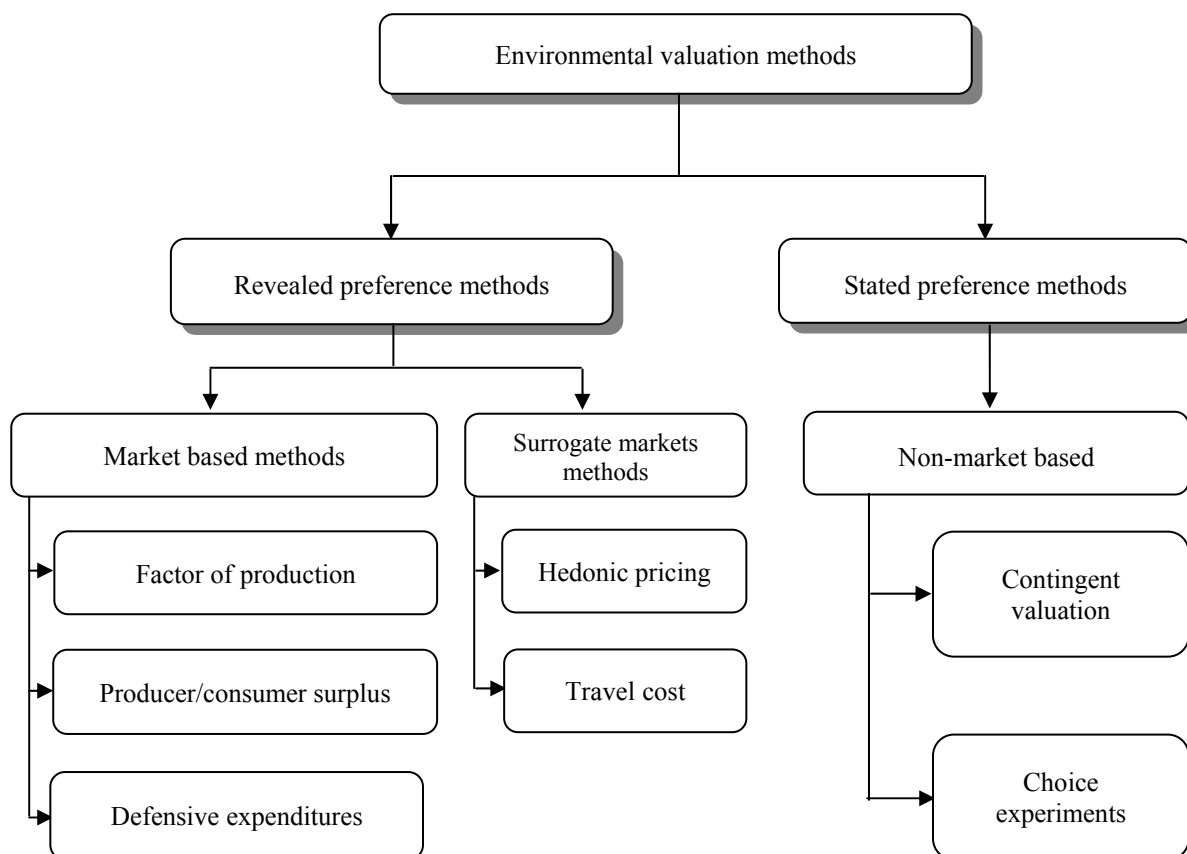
Environmental valuation methods

Revealed preference methods

Stated preference methods

Market based methods

Surrogate markets methods

Non-market based

Factor of production

Producer/consumer surplus

Defensive expenditures

Hedonic pricing

Travel cost

Contingent valuation

Choice experiments